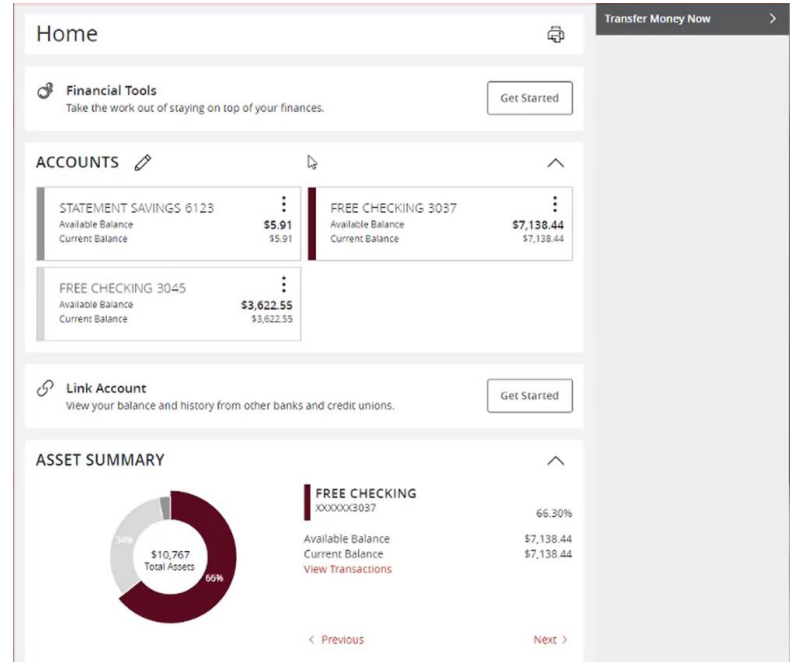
Home

Transfer Money Now >

Financial Tools
Take the work out of staying on top of your finances.

Get Started

ACCOUNTS

STATEMENT SAVINGS 6123
Available Balance $5.91
Current Balance $5.91

FREE CHECKING 3037
Available Balance $7,138.44
Current Balance $7,138.44

FREE CHECKING 3045
Available Balance $3,622.55
Current Balance $3,622.55

Link Account
View your balance and history from other banks and credit unions.

Get Started

ASSET SUMMARY

34%
$10,767
Total Assets
66%

FREE CHECKING
XXXXXX3037
66.30%

Available Balance $7,138.44
Current Balance $7,138.44
View Transactions

< Previous

Next >